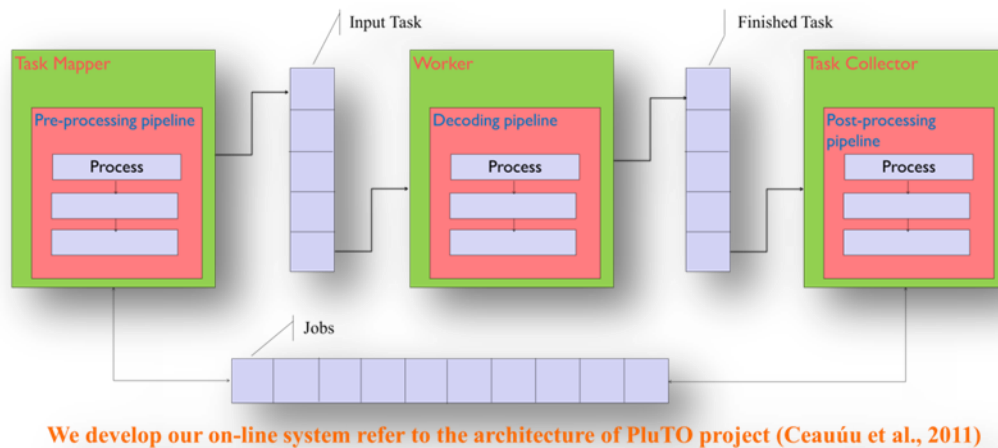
Input Task

Finished Task

Task Mapper

Pre-processing pipeline

Process

Worker

Decoding pipeline

Process

Task Collector

Post-processing pipeline

Process

Jobs

We develop our on-line system refer to the architecture of PluTO project (Ceaúúu et al., 2011)